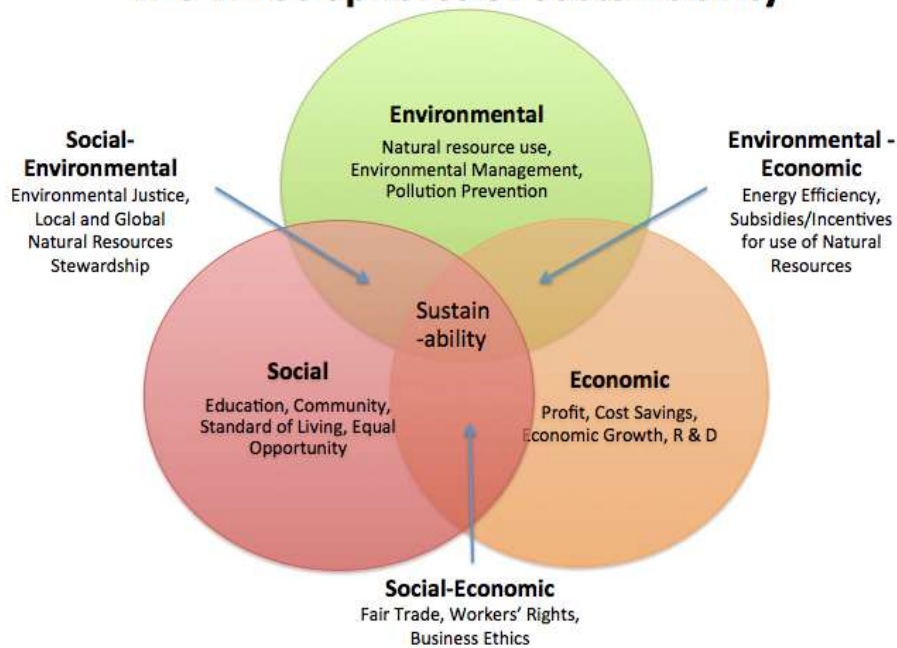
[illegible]

Environmental
Natural resource use, Environmental Management, Pollution Prevention

Social-Environmental
Environmental Justice, Local and Global Natural Resources Stewardship

Environmental - Economic
Energy Efficiency, Subsidies/Incentives for use of Natural Resources

Sustain -ability

Social
Education, Community, Standard of Living, Equal Opportunity

Economic
Profit, Cost Savings, Economic Growth, R & D

Social-Economic
Fair Trade, Workers' Rights, Business Ethics